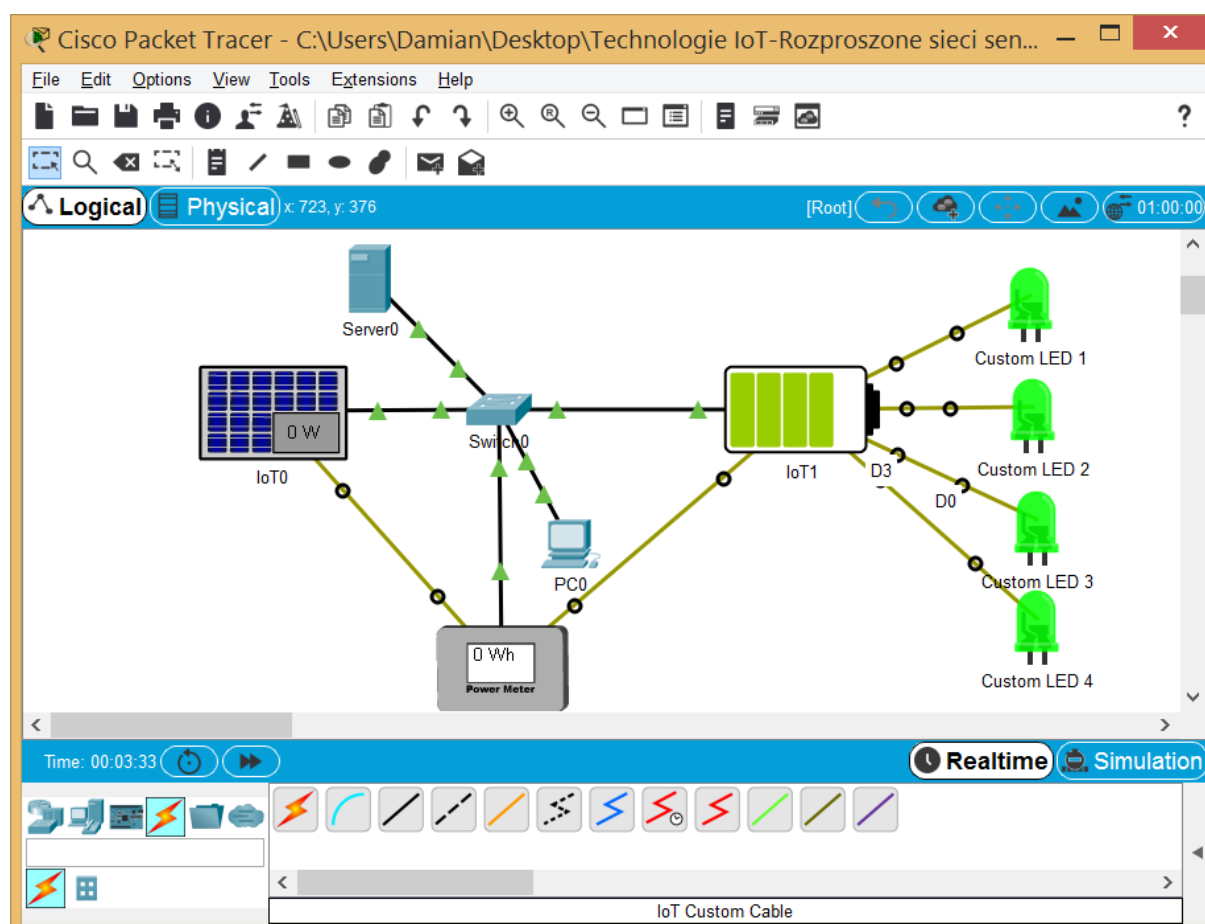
Cisco Packet Tracer - C:\Users\Damian\Desktop\Technologie IoT-Rozproszone sieci sen...

File Edit Options View Tools Extensions Help

?

Logical Physical x: 723, y: 376

[Root]

01:00:00

Server0

0 W

IoT0

Switch0

PC0

0 Wh
Power Meter

IoT1

D3

D0

Custom LED 1

Custom LED 2

Custom LED 3

Custom LED 4

Time: 00:03:33

Realtime Simulation

IoT Custom Cable